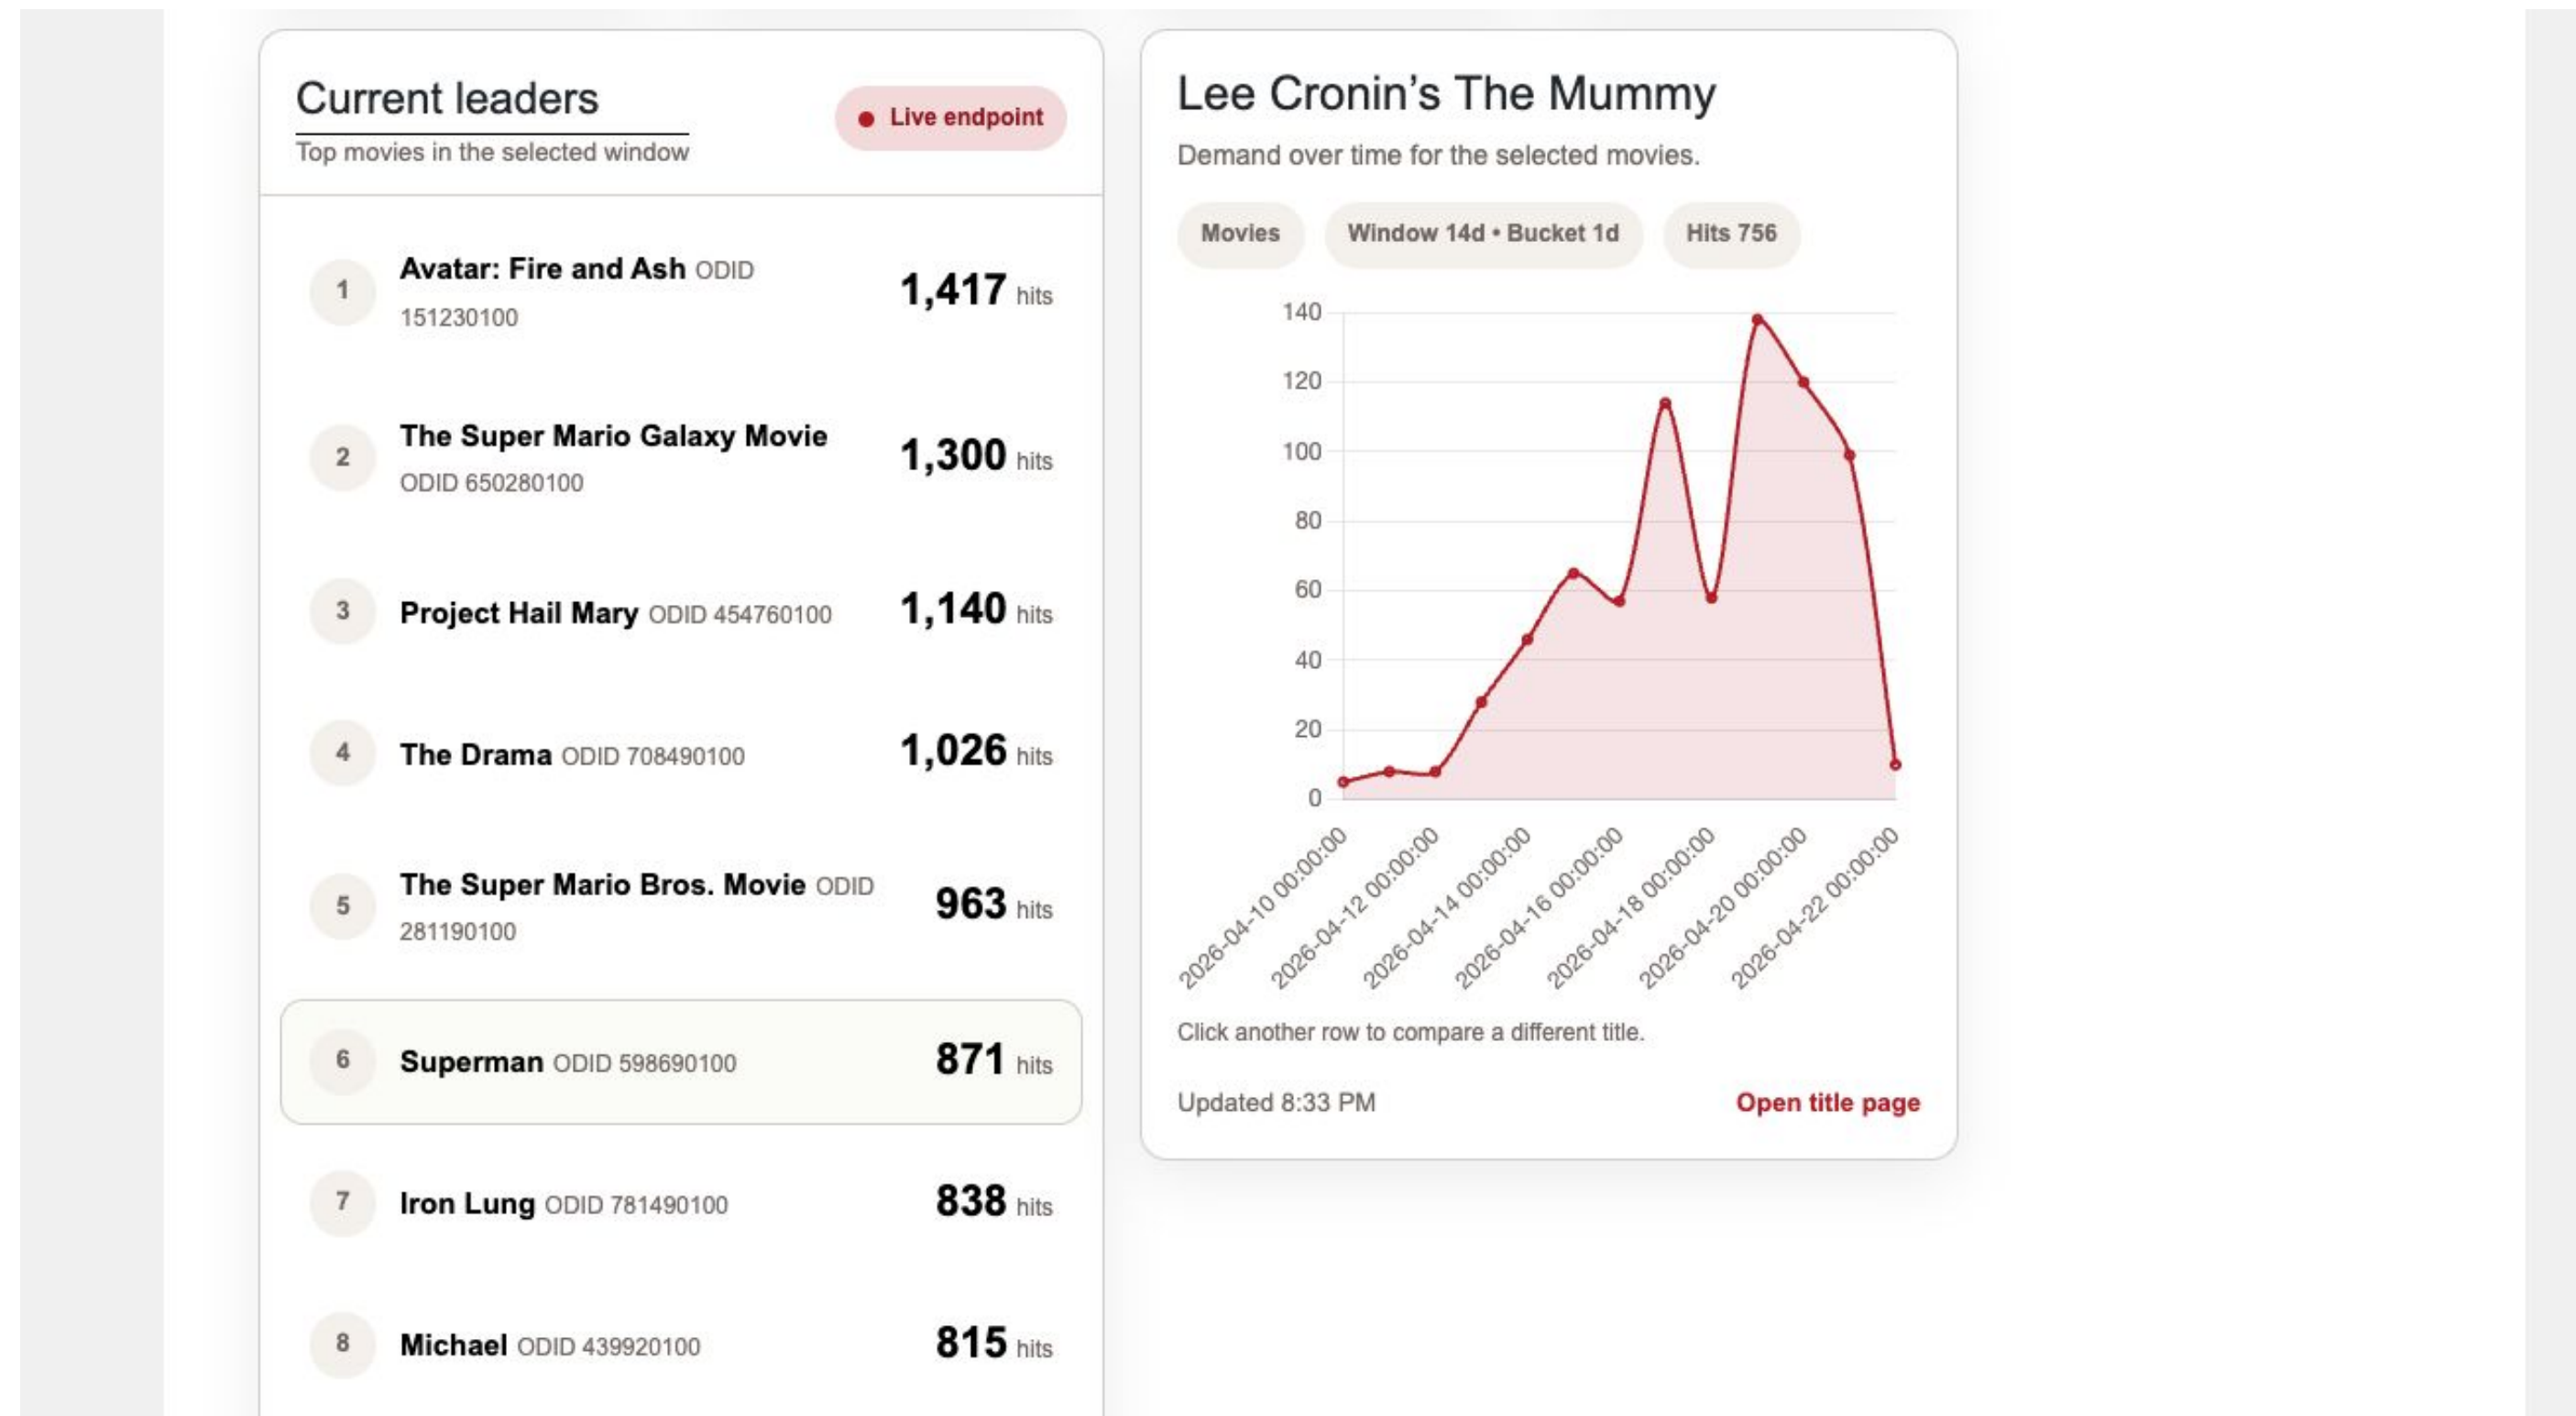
Current leaders

Top movies in the selected window

Live endpoint

1 Avatar: Fire and Ash ODID 151230100 1,417 hits

2 The Super Mario Galaxy Movie ODID 650280100 1,300 hits

3 Project Hail Mary ODID 454760100 1,140 hits

4 The Drama ODID 708490100 1,026 hits

5 The Super Mario Bros. Movie ODID 281190100 963 hits

6 Superman ODID 598690100 871 hits

7 Iron Lung ODID 781490100 838 hits

8 Michael ODID 439920100 815 hits

Lee Cronin's The Mummy

Demand over time for the selected movies.

Movies

Window 14d • Bucket 1d

Hits 756

140
120
100
80
60
40
20
0

2026-04-10 00:00:00
2026-04-12 00:00:00
2026-04-14 00:00:00
2026-04-16 00:00:00
2026-04-18 00:00:00
2026-04-20 00:00:00
2026-04-22 00:00:00

Click another row to compare a different title.

Updated 8:33 PM

Open title page